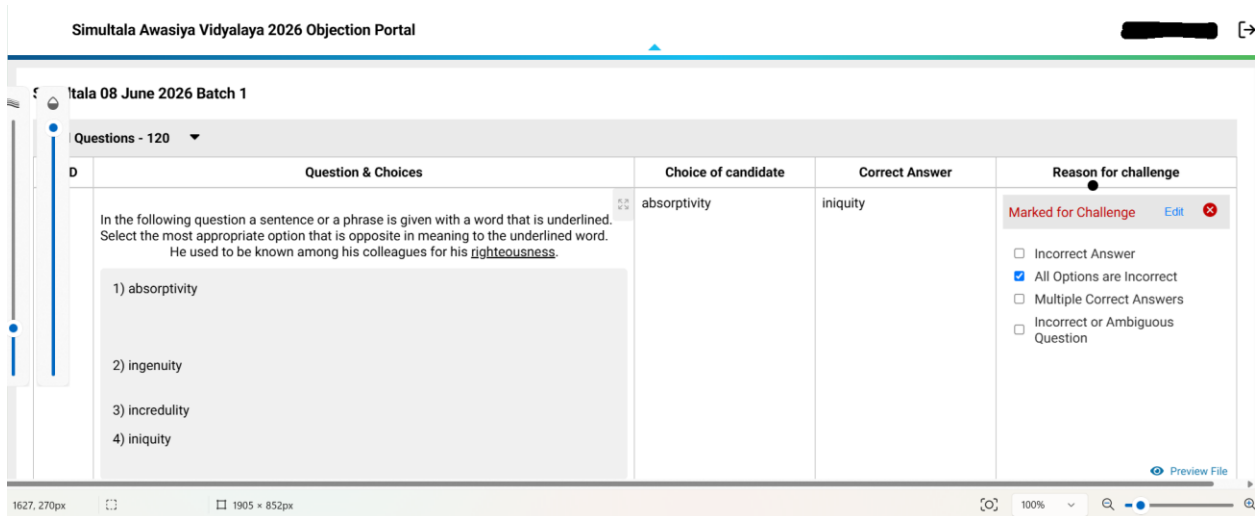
Simultala Awasiya Vidyalaya 2026 Objection Portal

S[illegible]ltala 08 June 2026 Batch 1

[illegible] Questions - 120

| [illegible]D | Question & Choices | Choice of candidate | Correct Answer | Reason for challenge |
|---|---|---|---|---|
| | In the following question a sentence or a phrase is given with a word that is underlined. Select the most appropriate option that is opposite in meaning to the underlined word. He used to be known among his colleagues for his righteousness. 1) absorptivity 2) ingenuity 3) incredulity 4) iniquity | absorptivity | iniquity | Marked for Challenge Edit; Incorrect Answer; All Options are Incorrect; Multiple Correct Answers; Incorrect or Ambiguous Question; Preview File |

1627, 270px
1905 × 852px
100%